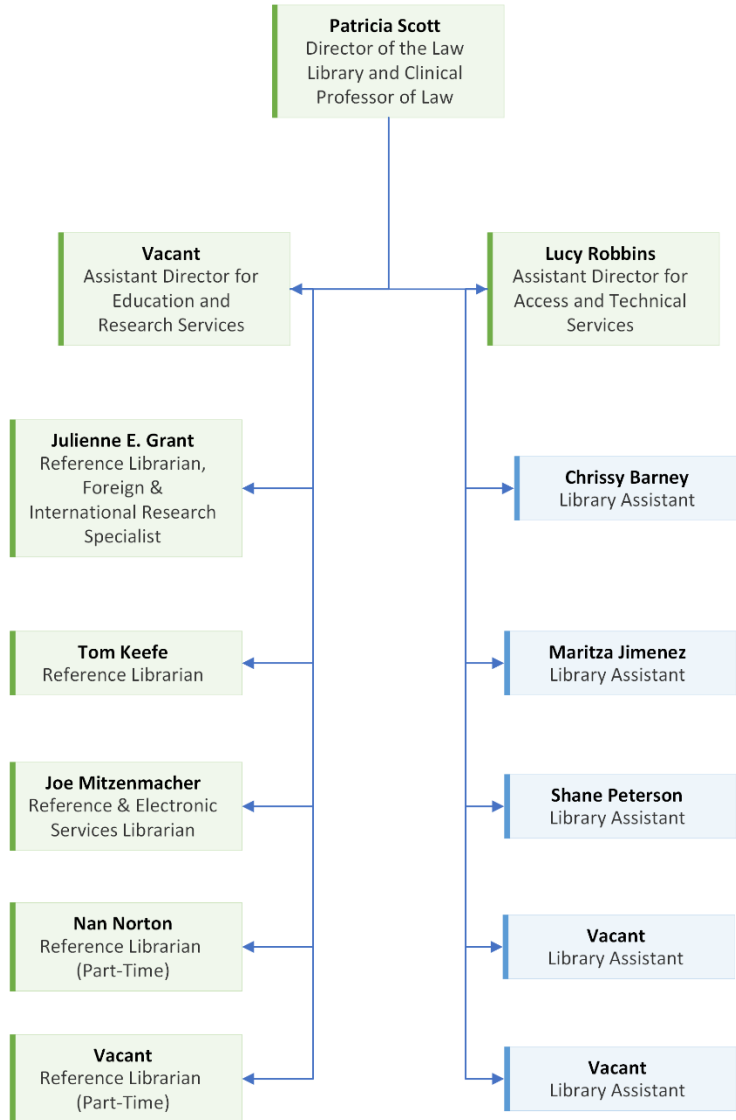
**Patricia Scott**
Director of the Law Library and Clinical Professor of Law

**Vacant**
Assistant Director for Education and Research Services

**Lucy Robbins**
Assistant Director for Access and Technical Services

**Julienne E. Grant**
Reference Librarian, Foreign & International Research Specialist

**Tom Keefe**
Reference Librarian

**Joe Mitzenmacher**
Reference & Electronic Services Librarian

**Nan Norton**
Reference Librarian (Part-Time)

**Vacant**
Reference Librarian (Part-Time)

**Chrissy Barney**
Library Assistant

**Maritza Jimenez**
Library Assistant

**Shane Peterson**
Library Assistant

**Vacant**
Library Assistant

**Vacant**
Library Assistant